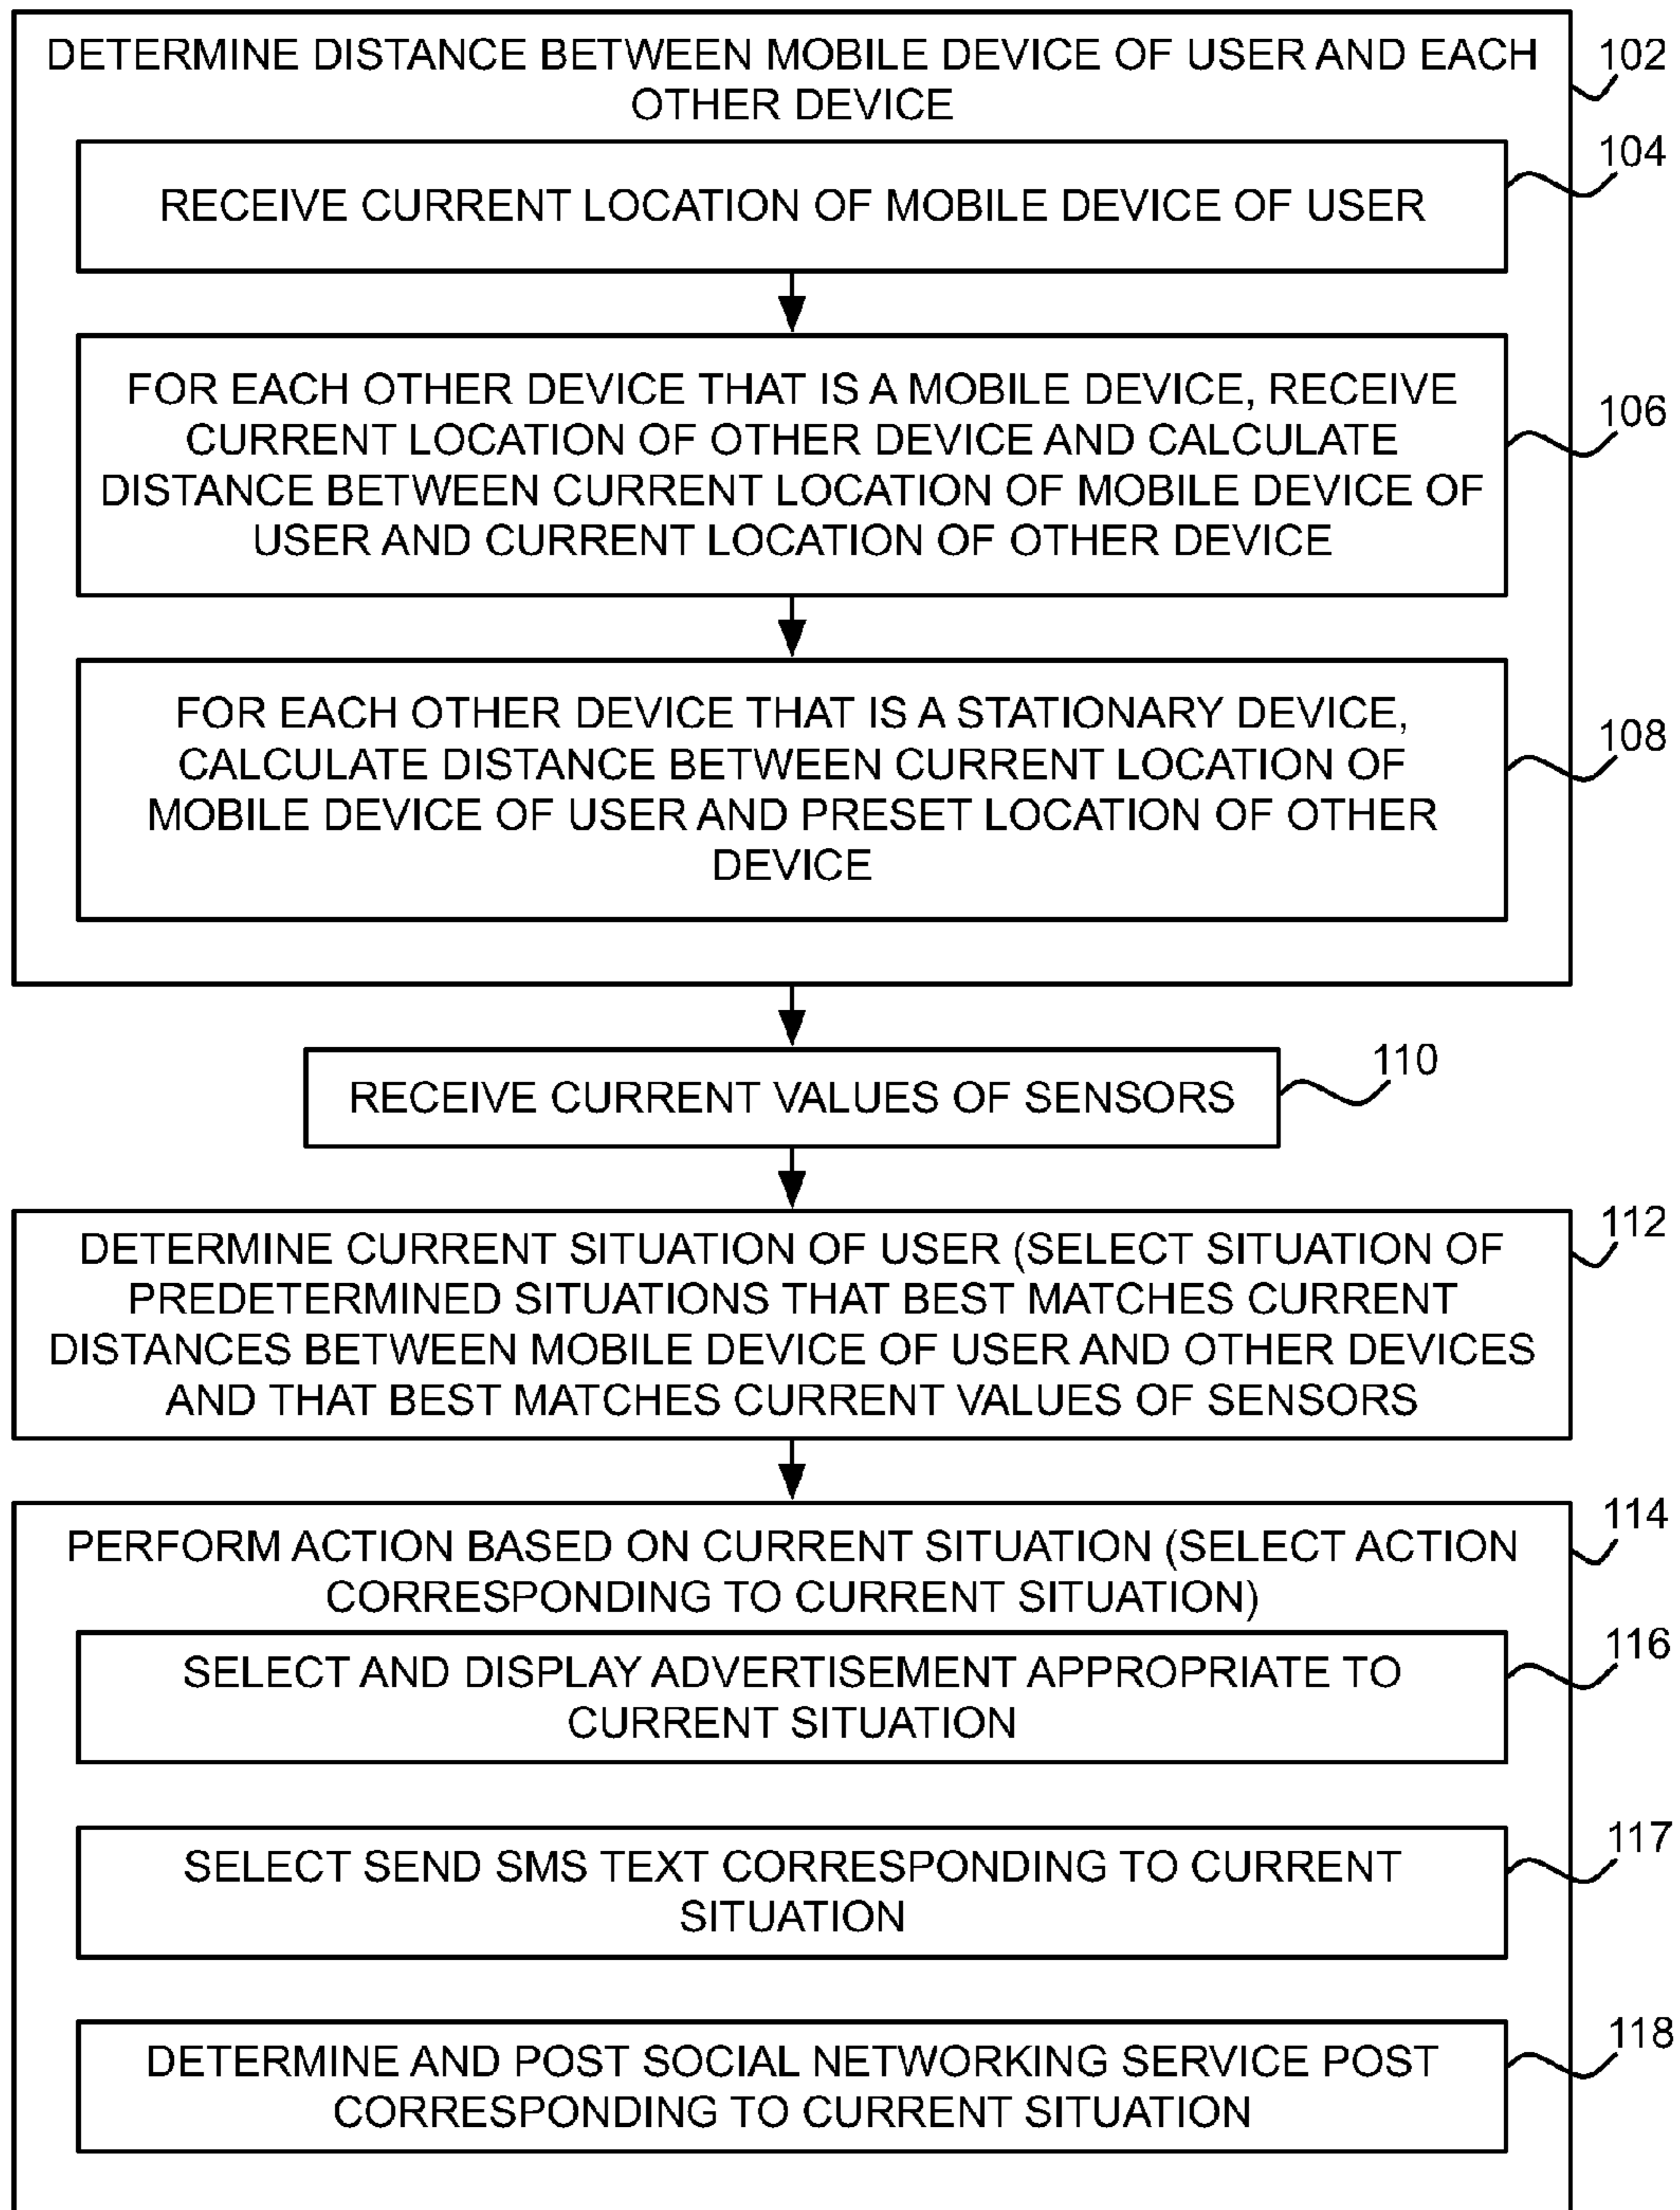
DETERMINE DISTANCE BETWEEN MOBILE DEVICE OF USER AND EACH OTHER DEVICE

102

RECEIVE CURRENT LOCATION OF MOBILE DEVICE OF USER

104

FOR EACH OTHER DEVICE THAT IS A MOBILE DEVICE, RECEIVE CURRENT LOCATION OF OTHER DEVICE AND CALCULATE DISTANCE BETWEEN CURRENT LOCATION OF MOBILE DEVICE OF USER AND CURRENT LOCATION OF OTHER DEVICE

106

FOR EACH OTHER DEVICE THAT IS A STATIONARY DEVICE, CALCULATE DISTANCE BETWEEN CURRENT LOCATION OF MOBILE DEVICE OF USER AND PRESET LOCATION OF OTHER DEVICE

108

RECEIVE CURRENT VALUES OF SENSORS

110

DETERMINE CURRENT SITUATION OF USER (SELECT SITUATION OF PREDETERMINED SITUATIONS THAT BEST MATCHES CURRENT DISTANCES BETWEEN MOBILE DEVICE OF USER AND OTHER DEVICES AND THAT BEST MATCHES CURRENT VALUES OF SENSORS

112

PERFORM ACTION BASED ON CURRENT SITUATION (SELECT ACTION CORRESPONDING TO CURRENT SITUATION)

114

SELECT AND DISPLAY ADVERTISEMENT APPROPRIATE TO CURRENT SITUATION

116

SELECT SEND SMS TEXT CORRESPONDING TO CURRENT SITUATION

117

DETERMINE AND POST SOCIAL NETWORKING SERVICE POST CORRESPONDING TO CURRENT SITUATION

118